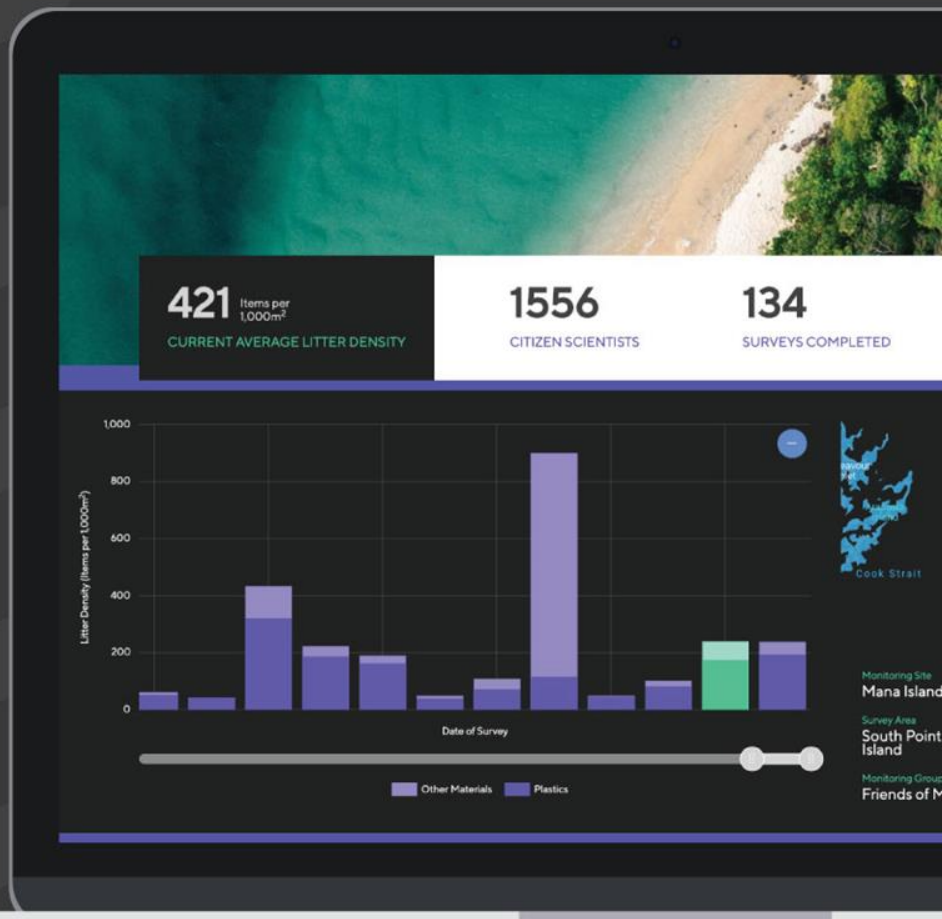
421 Items per 1,000m$^2$
CURRENT AVERAGE LITTER DENSITY

1556
CITIZEN SCIENTISTS

134
SURVEYS COMPLETED

1,000
800
600
400
200
0

Litter Density (Items per 1,000m$^2$)

Date of Survey

Other Materials
Plastics

–

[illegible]
Cook Strait

Monitoring Site
Mana Island

Survey Area
South Point Island

Monitoring Group
Friends of M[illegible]